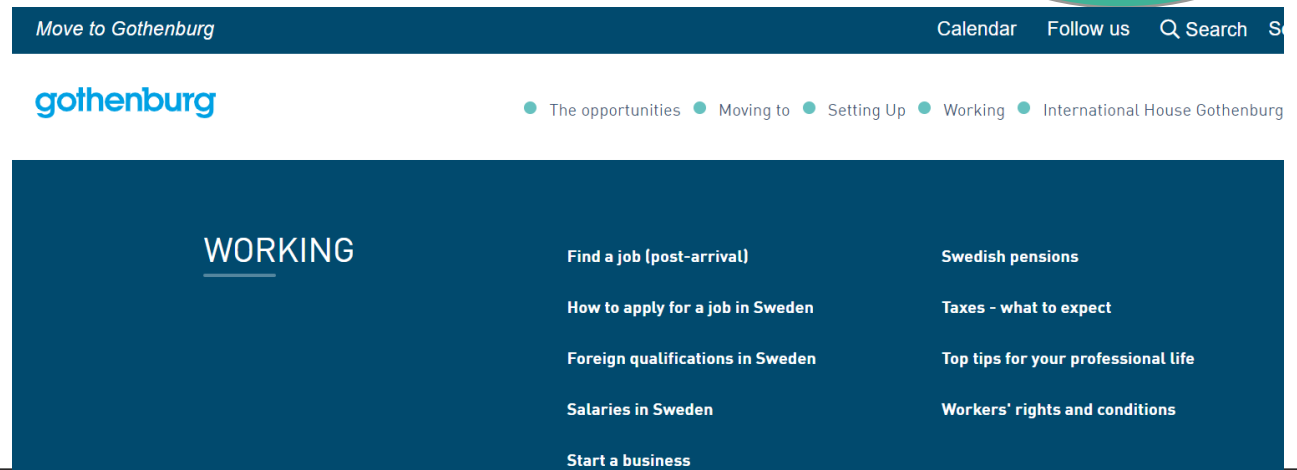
Move to Gothenburg

Calendar Follow us Search Se

gothenburg

The opportunities Moving to Setting Up Working International House Gothenburg

WORKING

Find a job (post-arrival)

How to apply for a job in Sweden

Foreign qualifications in Sweden

Salaries in Sweden

Start a business

Swedish pensions

Taxes - what to expect

Top tips for your professional life

Workers' rights and conditions